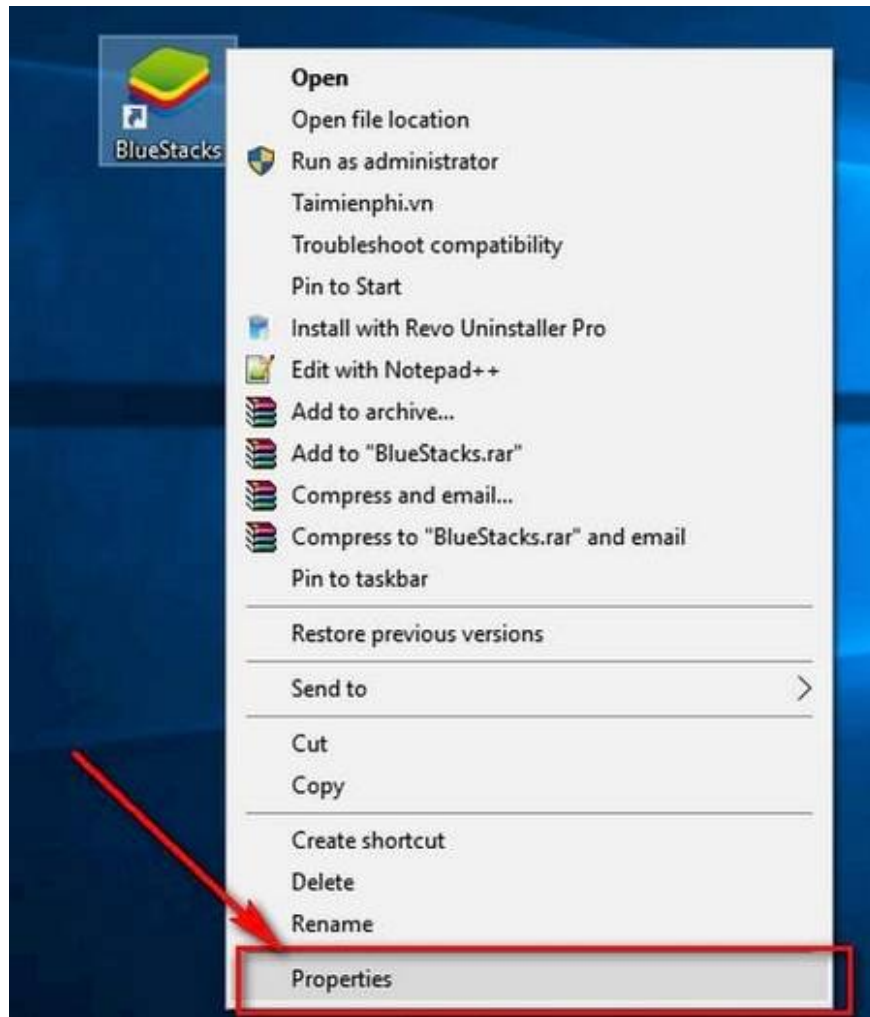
BlueStacks

Open
Open file location
Run as administrator
Taimienphi.vn
Troubleshoot compatibility
Pin to Start
Install with Revo Uninstaller Pro
Edit with Notepad++
Add to archive...
Add to "BlueStacks.rar"
Compress and email...
Compress to "BlueStacks.rar" and email
Pin to taskbar

Restore previous versions

Send to

Cut
Copy

Create shortcut
Delete
Rename

Properties